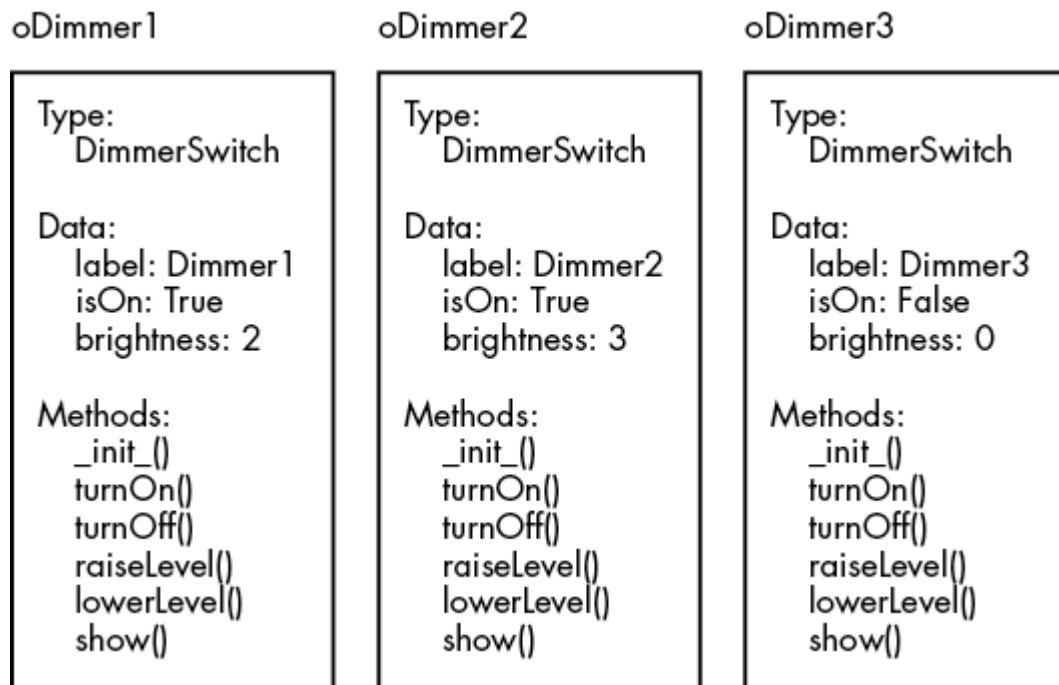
oDimmer1

Type:
DimmerSwitch

Data:
label: Dimmer1
isOn: True
brightness: 2

Methods:
_init_()
turnOn()
turnOff()
raiseLevel()
lowerLevel()
show()

oDimmer2

Type:
DimmerSwitch

Data:
label: Dimmer2
isOn: True
brightness: 3

Methods:
_init_()
turnOn()
turnOff()
raiseLevel()
lowerLevel()
show()

oDimmer3

Type:
DimmerSwitch

Data:
label: Dimmer3
isOn: False
brightness: 0

Methods:
_init_()
turnOn()
turnOff()
raiseLevel()
lowerLevel()
show()